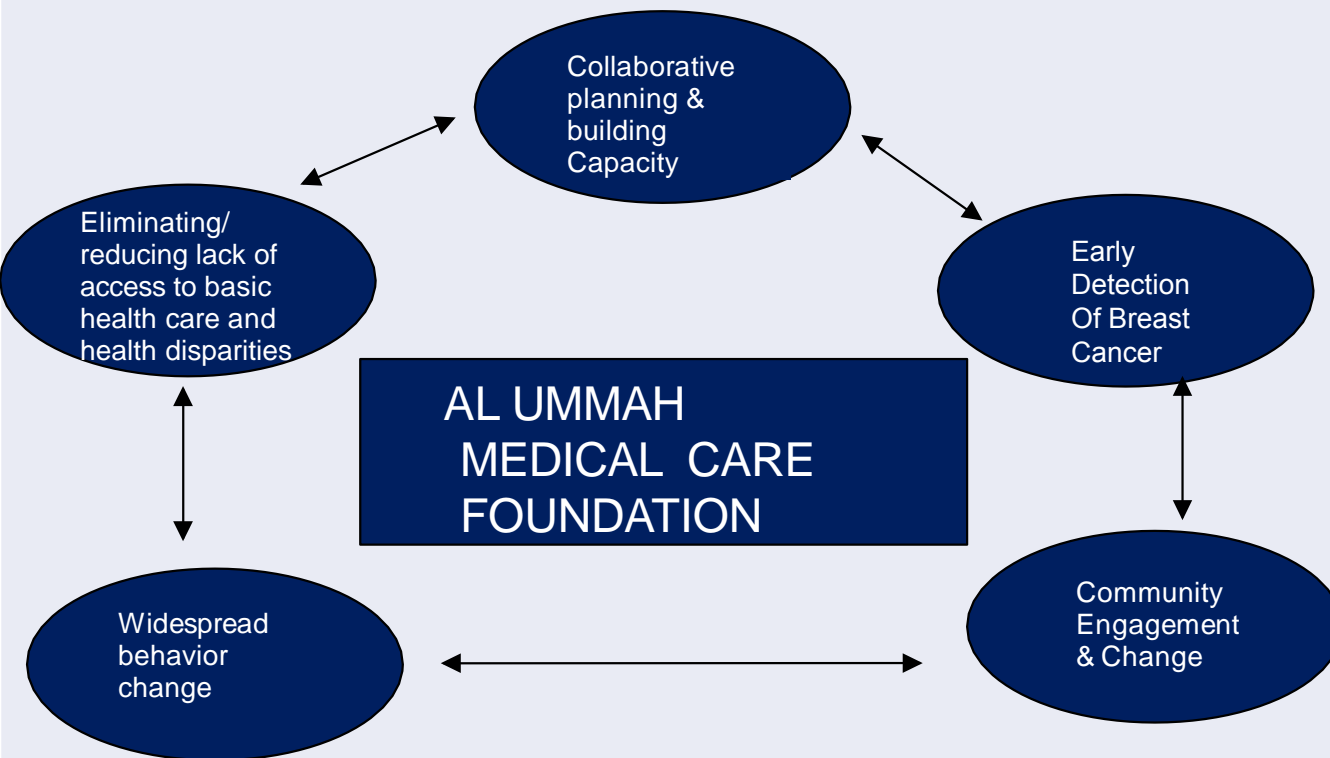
Collaborative planning & building Capacity

Eliminating/ reducing lack of access to basic health care and health disparities

Early Detection Of Breast Cancer

AL UMMAH
MEDICAL CARE
FOUNDATION

Widespread behavior change

Community Engagement & Change